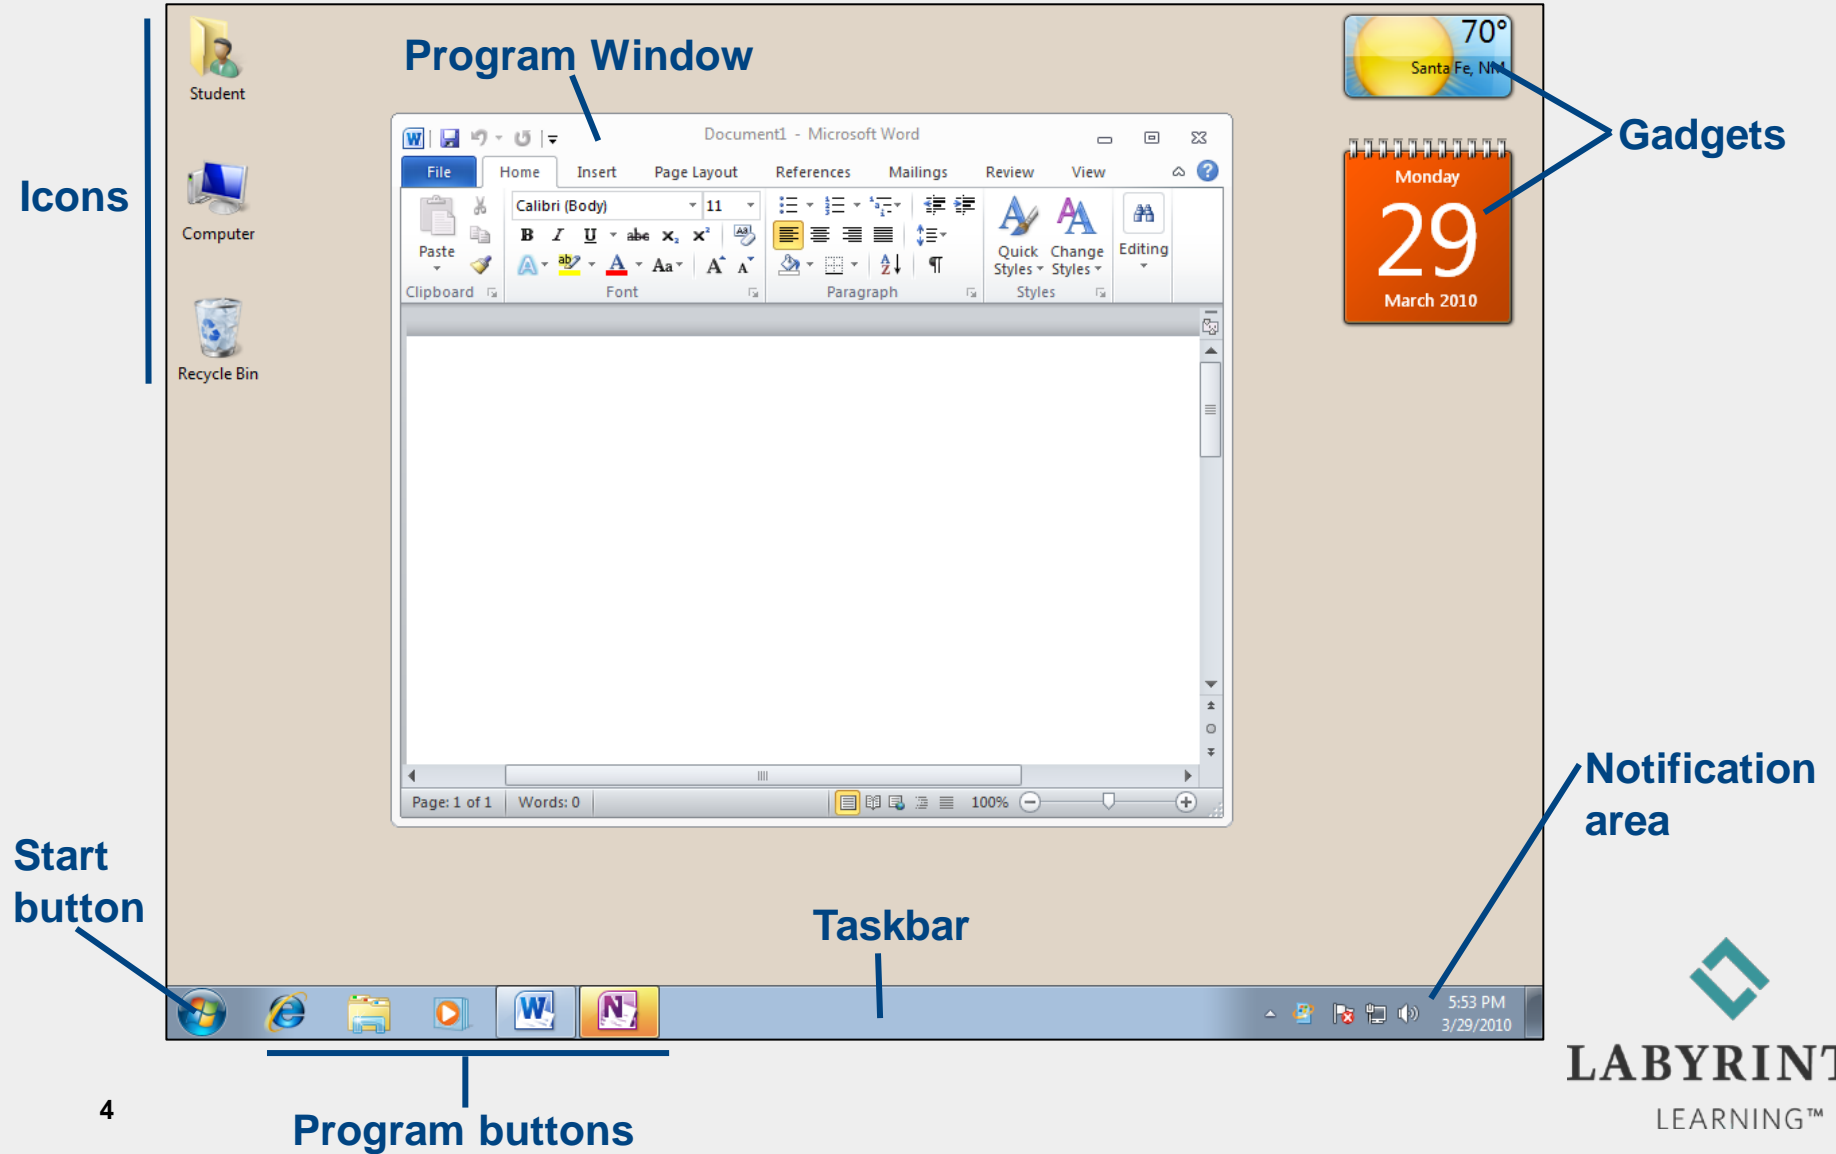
Program Window

Icons

Student

Computer

Recycle Bin

70°
Santa Fe, NM

Gadgets

Monday
29
March 2010

Document1 - Microsoft Word

File Home Insert Page Layout References Mailings Review View

Calibri (Body) 11

Paste

Quick Styles Change Styles

Editing

Clipboard Font Paragraph Styles

Page: 1 of 1 Words: 0 100%

Notification area

Start button

Taskbar

5:53 PM
3/29/2010

4

Program buttons

LABYRINT
LEARNING™